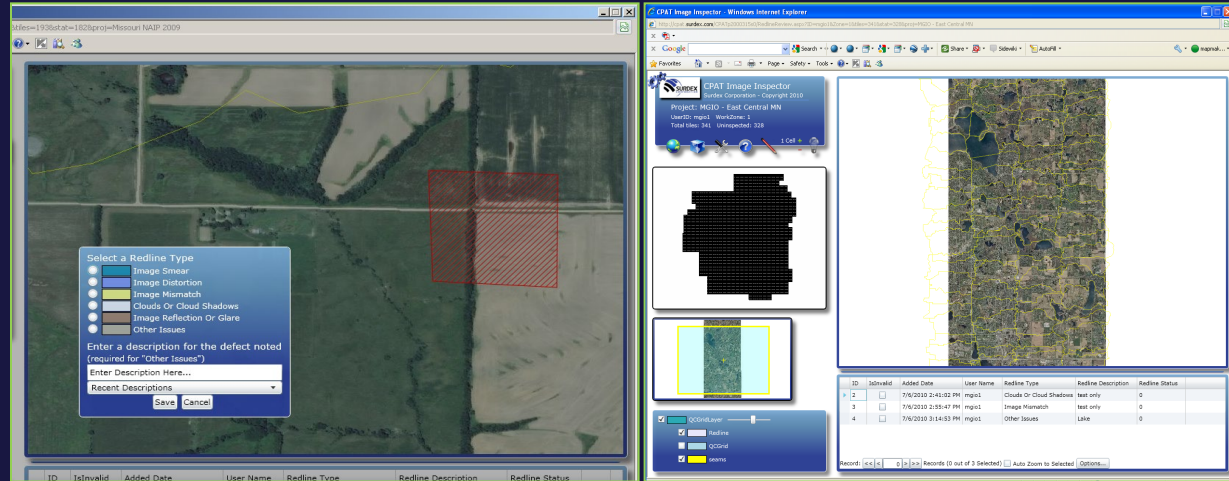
ttiles=1936stat=182&proj=Missouri NAIP 2009

Select a Redline Type
Image Smear
Image Distortion
Image Mismatch
Clouds Or Cloud Shadows
Image Reflection Or Glare
Other Issues

Enter a description for the defect noted
(required for "Other Issues")
Enter Description Here...
Recent Descriptions
Save Cancel

| ID | IsInvalid | Added Date | User Name | Redline Type | Redline Description | Redline Status |
|---|---|---|---|---|---|---|

CPAT Image Inspector - Windows Internet Explorer

Google Search Share Sidewiki AutoFill

Favorites Page Safety Tools

CPAT Image Inspector
Surdex Corporation - Copyright 2010
Project: MGIO - East Central MN
UserID: mgio1 WorkZone: 1
Total tiles: 341 Uninspected: 328
1 Cell

QCGridLayer
Redline
QCGrid
seams

| ID | IsInvalid | Added Date | User Name | Redline Type | Redline Description | Redline Status |
|---|---|---|---|---|---|---|
| 2 | | 7/6/2010 2:41:02 PM | mgio1 | Clouds Or Cloud Shadows | test only | 0 |
| 3 | | 7/6/2010 2:55:47 PM | mgio1 | Image Mismatch | test only | 0 |
| 4 | | 7/6/2010 3:14:53 PM | mgio1 | Other Issues | Lake | 0 |

Record: 0 Records (0 out of 3 Selected) Auto Zoom to Selected Options...